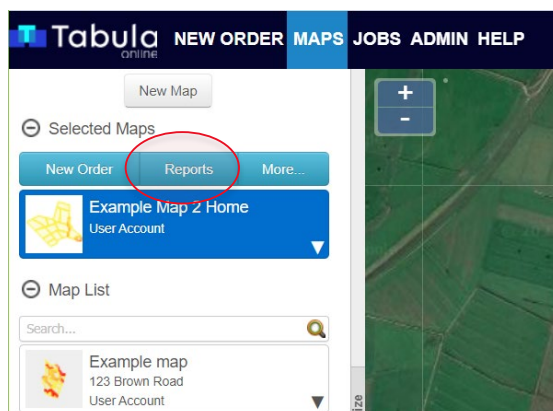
Tabula online NEW ORDER MAPS JOBS ADMIN HELP

New Map

⊖ Selected Maps

New Order Reports More...

Example Map 2 Home
User Account

⊖ Map List

Search...

Example map
123 Brown Road
User Account

+
-

ize